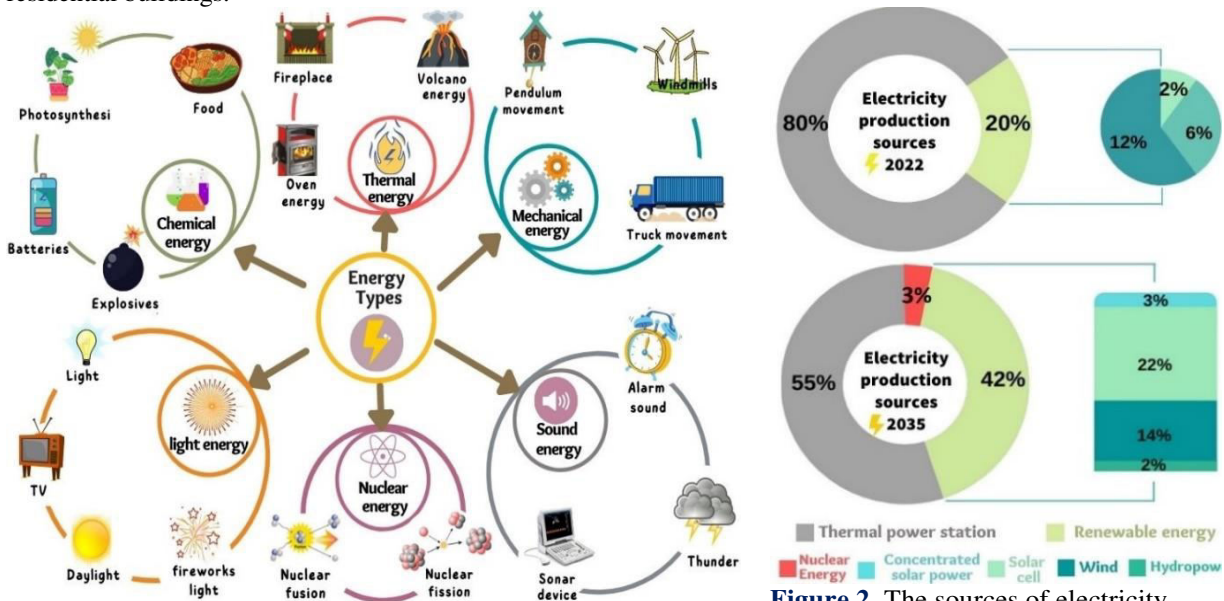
residential buildings.

Energy Types

Chemical energy
Food
Photosynthesi
Batteries
Explosives

Thermal energy
Fireplace
Volcano energy
Oven energy

Mechanical energy
Pendulum movement
Windmills
Truck movement

light energy
Light
TV
Daylight
fireworks light

Nuclear energy
Nuclear fusion
Nuclear fission

Sound energy
Alarm sound
Thunder
Sonar device

80%
Electricity production sources
2022
20%
2%
6%
12%

3%
55%
Electricity production sources
2035
42%
3%
22%
14%
2%

Thermal power station
Renewable energy
Nuclear Energy
Concentrated solar power
Solar cell
Wind
Hydropow

Figure 2. The sources of electricity